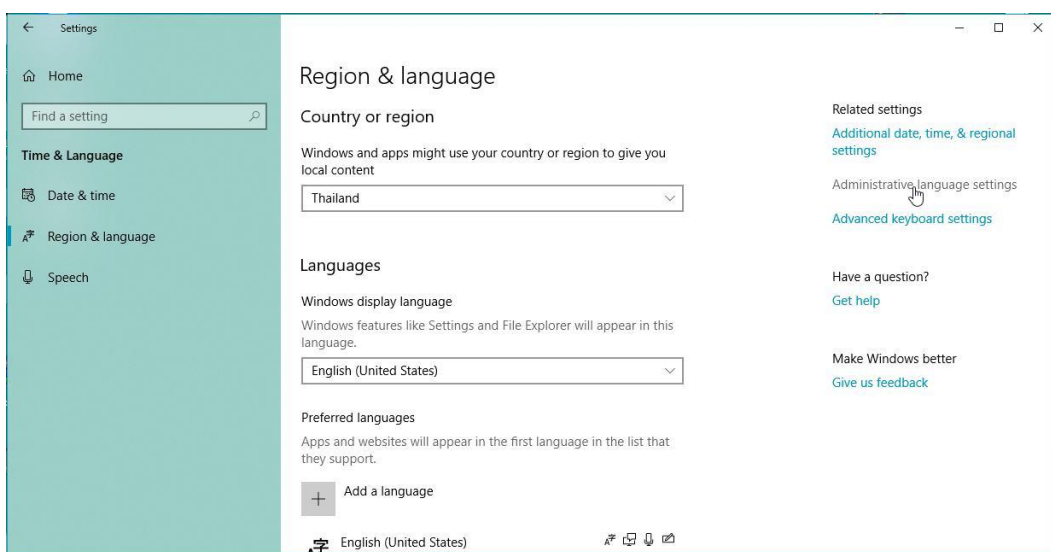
← Settings

Home

Find a setting

Time & Language

Date & time

Region & language

Speech

Region & language

Country or region

Windows and apps might use your country or region to give you local content

Thailand

Languages

Windows display language

Windows features like Settings and File Explorer will appear in this language.

English (United States)

Preferred languages

Apps and websites will appear in the first language in the list that they support.

+ Add a language

English (United States)

Related settings

Additional date, time, & regional settings

Administrative language settings

Advanced keyboard settings

Have a question?

Get help

Make Windows better

Give us feedback